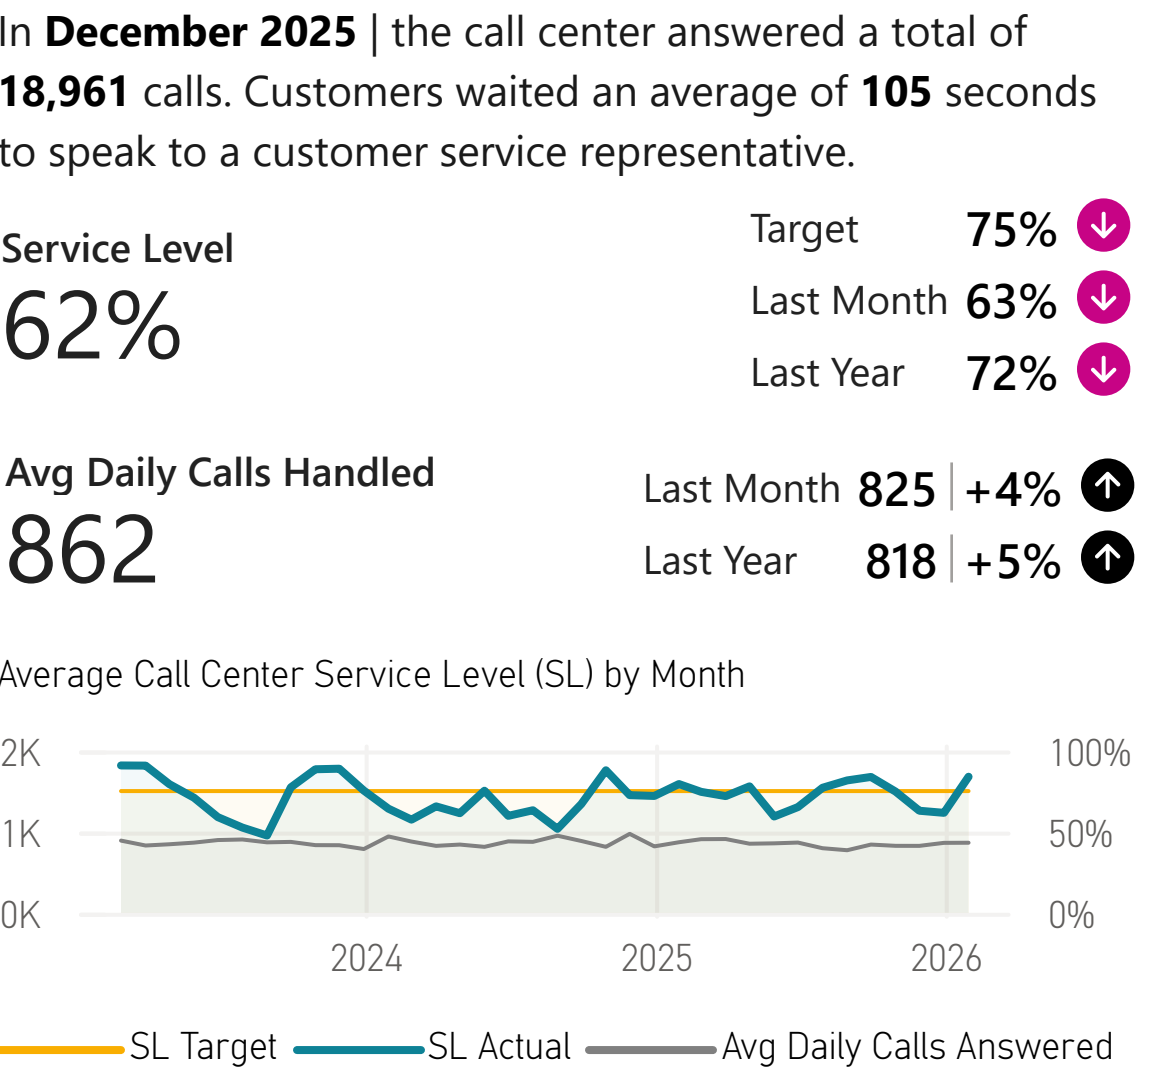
In **December 2025** | the call center answered a total of **18,961** calls. Customers waited an average of **105** seconds to speak to a customer service representative.

Service Level
62%

| | |
|---|---|
| Target | 75% |
| Last Month | 63% |
| Last Year | 72% |

Avg Daily Calls Handled
862

| | | |
|---|---|---|
| Last Month | 825 | +4% |
| Last Year | 818 | +5% |

Average Call Center Service Level (SL) by Month

2K
1K
0K

100%
50%
0%

2024
2025
2026

SL Target
SL Actual
Avg Daily Calls Answered